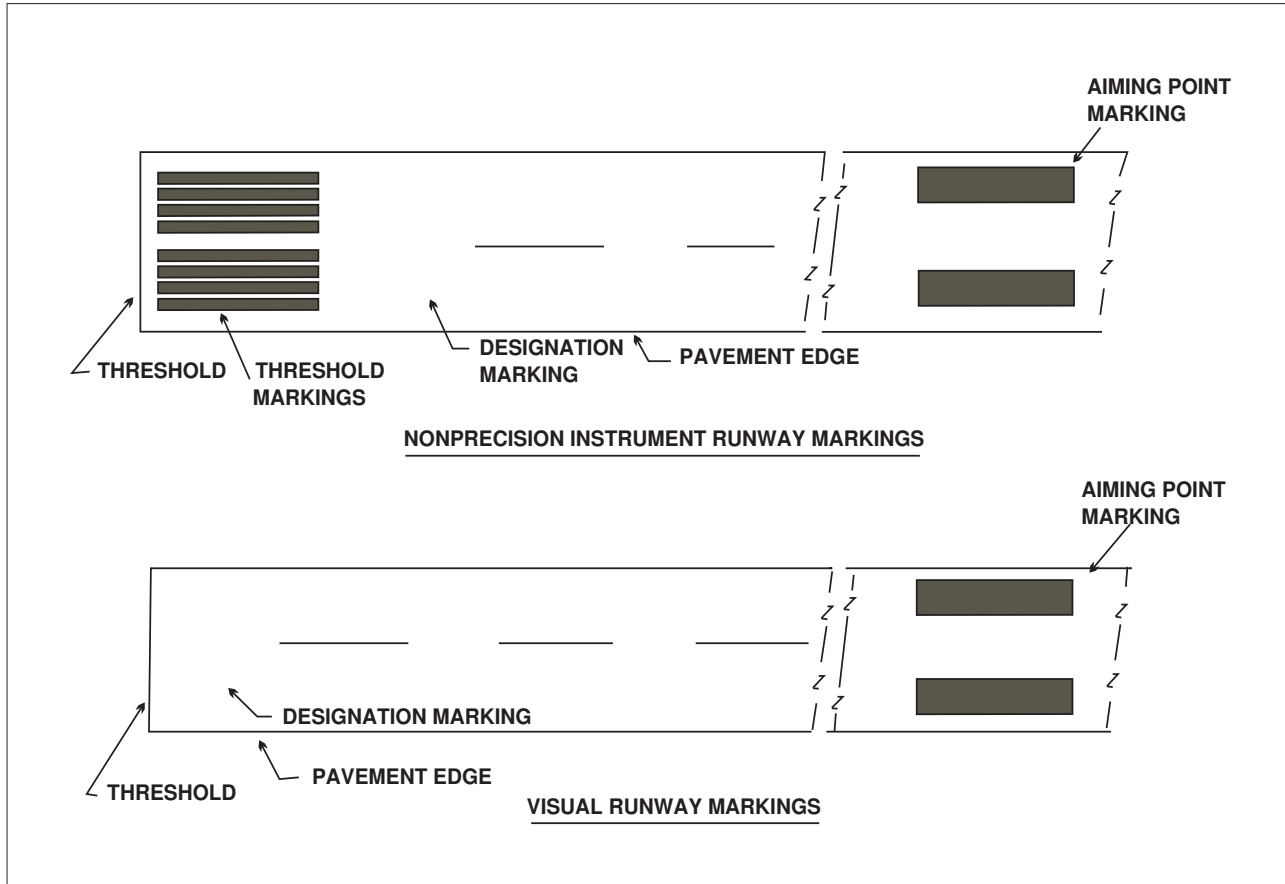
AIMING POINT MARKING

THRESHOLD

THRESHOLD MARKINGS

DESIGNATION MARKING

PAVEMENT EDGE

NONPRECISION INSTRUMENT RUNWAY MARKINGS

AIMING POINT MARKING

DESIGNATION MARKING

THRESHOLD

PAVEMENT EDGE

VISUAL RUNWAY MARKINGS